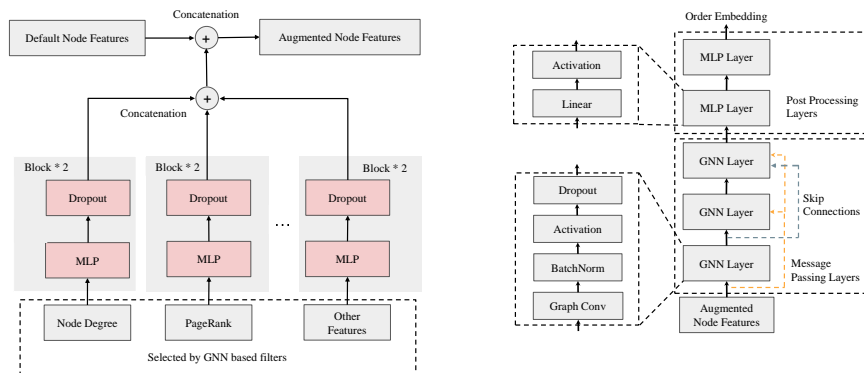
Concatenation

Default Node Features

+

Augmented Node Features

+

Concatenation

Block * 2

Dropout

MLP

Block * 2

Dropout

MLP

...

Block * 2

Dropout

MLP

Node Degree

PageRank

Other Features

Selected by GNN based filters

Order Embedding

Activation

Linear

MLP Layer

MLP Layer

Post Processing Layers

GNN Layer

GNN Layer

GNN Layer

Skip Connections

Message Passing Layers

Dropout

Activation

BatchNorm

Graph Conv

Augmented Node Features